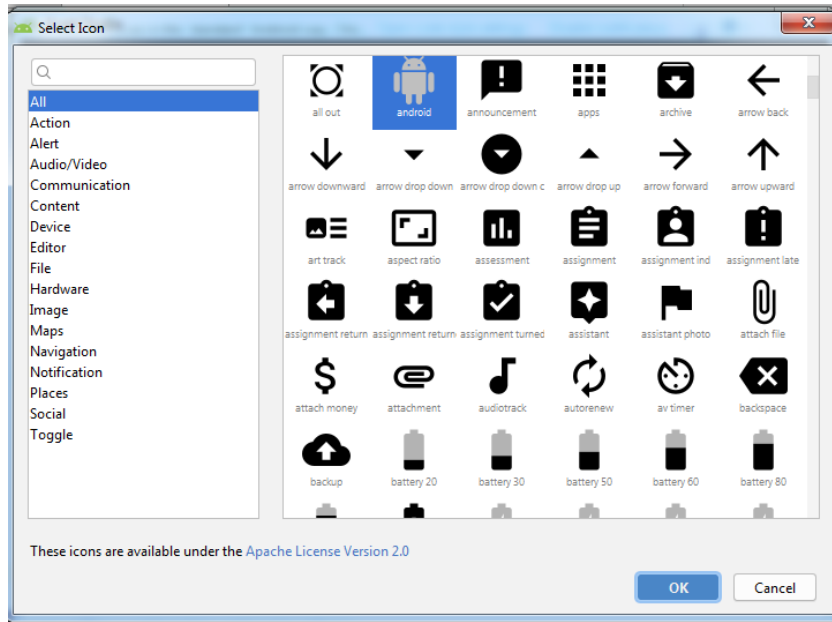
Select Icon

All
Action
Alert
Audio/Video
Communication
Content
Device
Editor
File
Hardware
Image
Maps
Navigation
Notification
Places
Social
Toggle

all out
android
announcement
apps
archive
arrow back
arrow downward
arrow drop down
arrow drop down c
arrow drop up
arrow forward
arrow upward
art track
aspect ratio
assessment
assignment
assignment ind
assignment late
assignment return
assignment return
assignment turned
assistant
assistant photo
attach file
attach money
attachment
audiotrack
autorenew
av timer
backspace
backup
battery 20
battery 30
battery 50
battery 60
battery 80

These icons are available under the Apache License Version 2.0

OK
Cancel